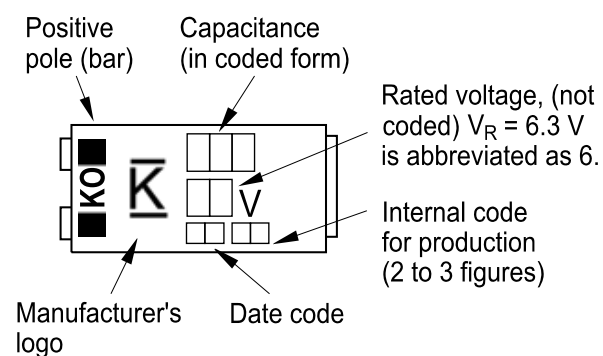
Positive pole (bar)

Capacitance (in coded form)

Rated voltage, (not coded) $V_R$ = 6.3 V is abbreviated as 6.

KO

K

V

Internal code for production (2 to 3 figures)

Manufacturer's logo

Date code